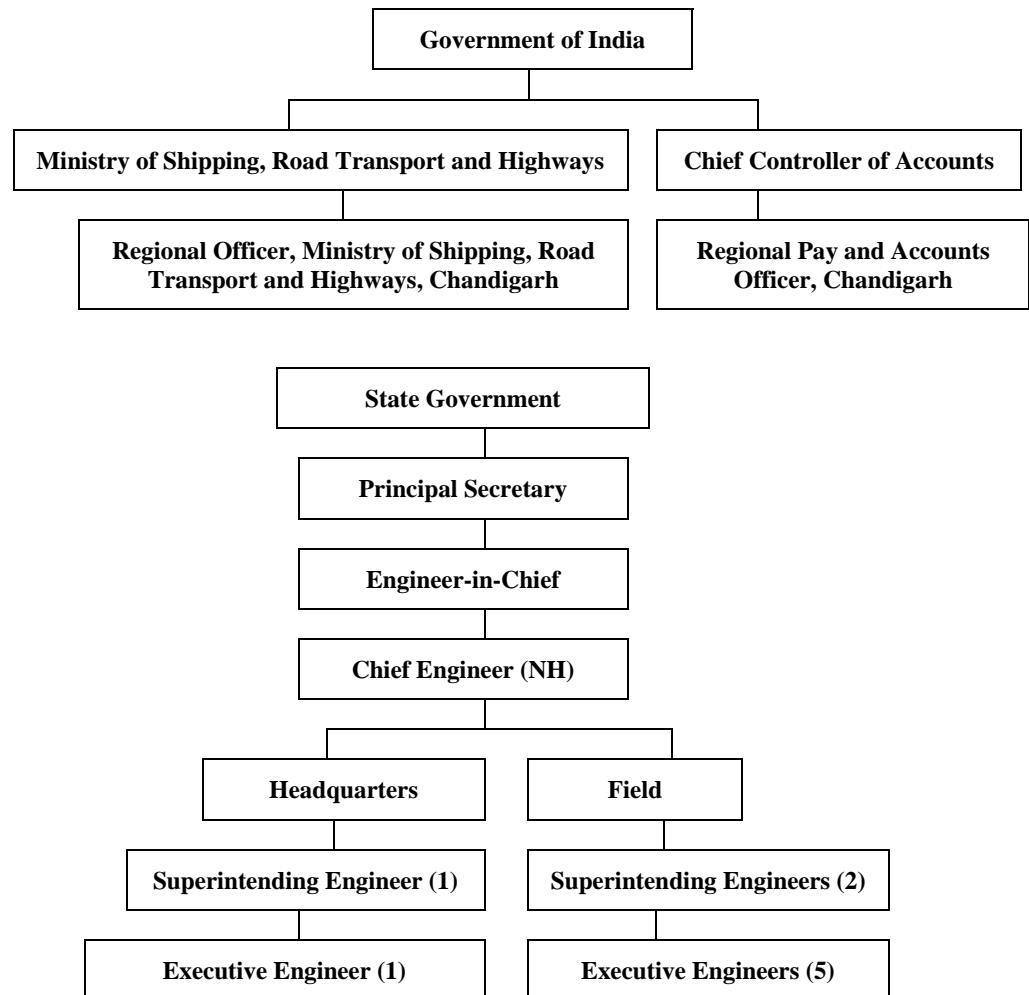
Government of India

Ministry of Shipping, Road Transport and Highways

Chief Controller of Accounts

Regional Officer, Ministry of Shipping, Road Transport and Highways, Chandigarh

Regional Pay and Accounts Officer, Chandigarh

State Government

Principal Secretary

Engineer-in-Chief

Chief Engineer (NH)

Headquarters

Field

Superintending Engineer (1)

Superintending Engineers (2)

Executive Engineer (1)

Executive Engineers (5)